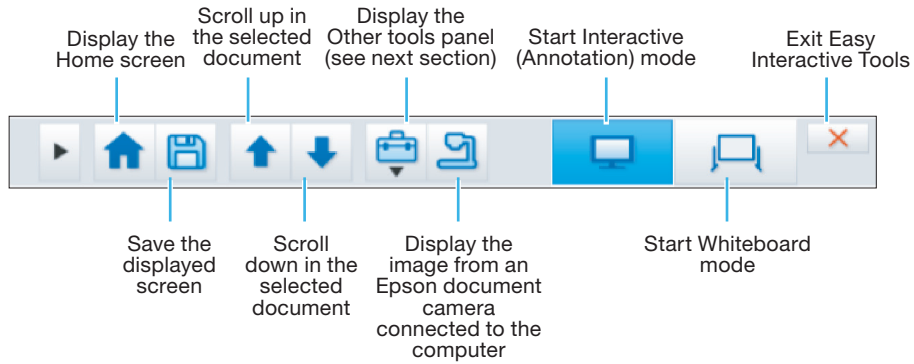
Display the Home screen

Scroll up in the selected document

Display the Other tools panel (see next section)

Start Interactive (Annotation) mode

Exit Easy Interactive Tools

Save the displayed screen

Scroll down in the selected document

Display the image from an Epson document camera connected to the computer

Start Whiteboard mode